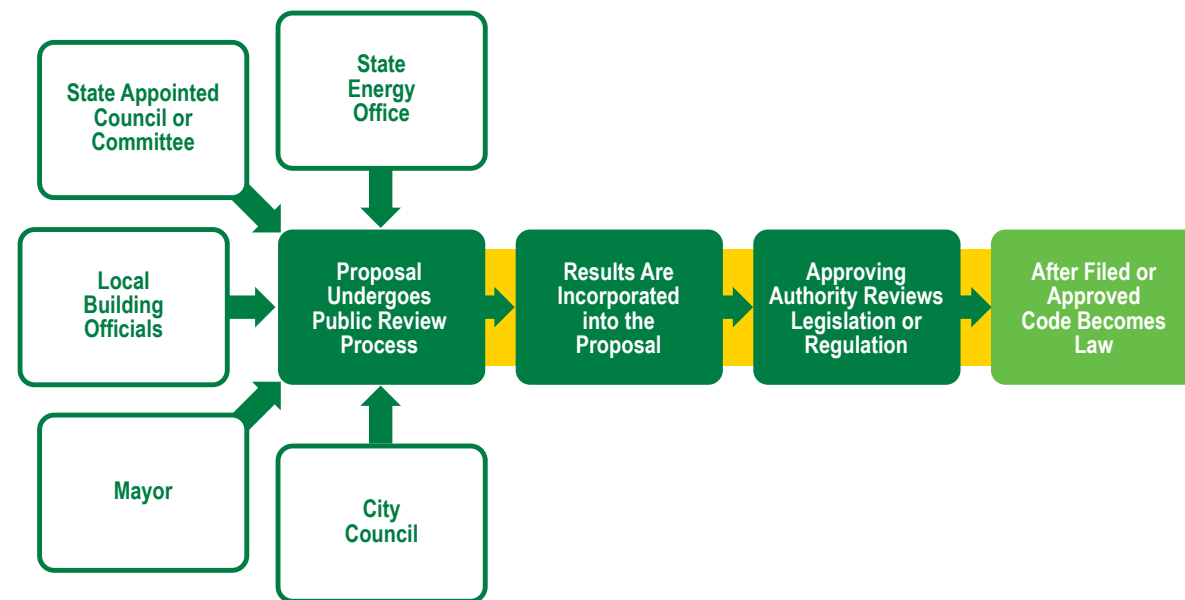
State Appointed Council or Committee

State Energy Office

Local Building Officials

Proposal Undergoes Public Review Process

Results Are Incorporated into the Proposal

Approving Authority Reviews Legislation or Regulation

After Filed or Approved Code Becomes Law

Mayor

City Council